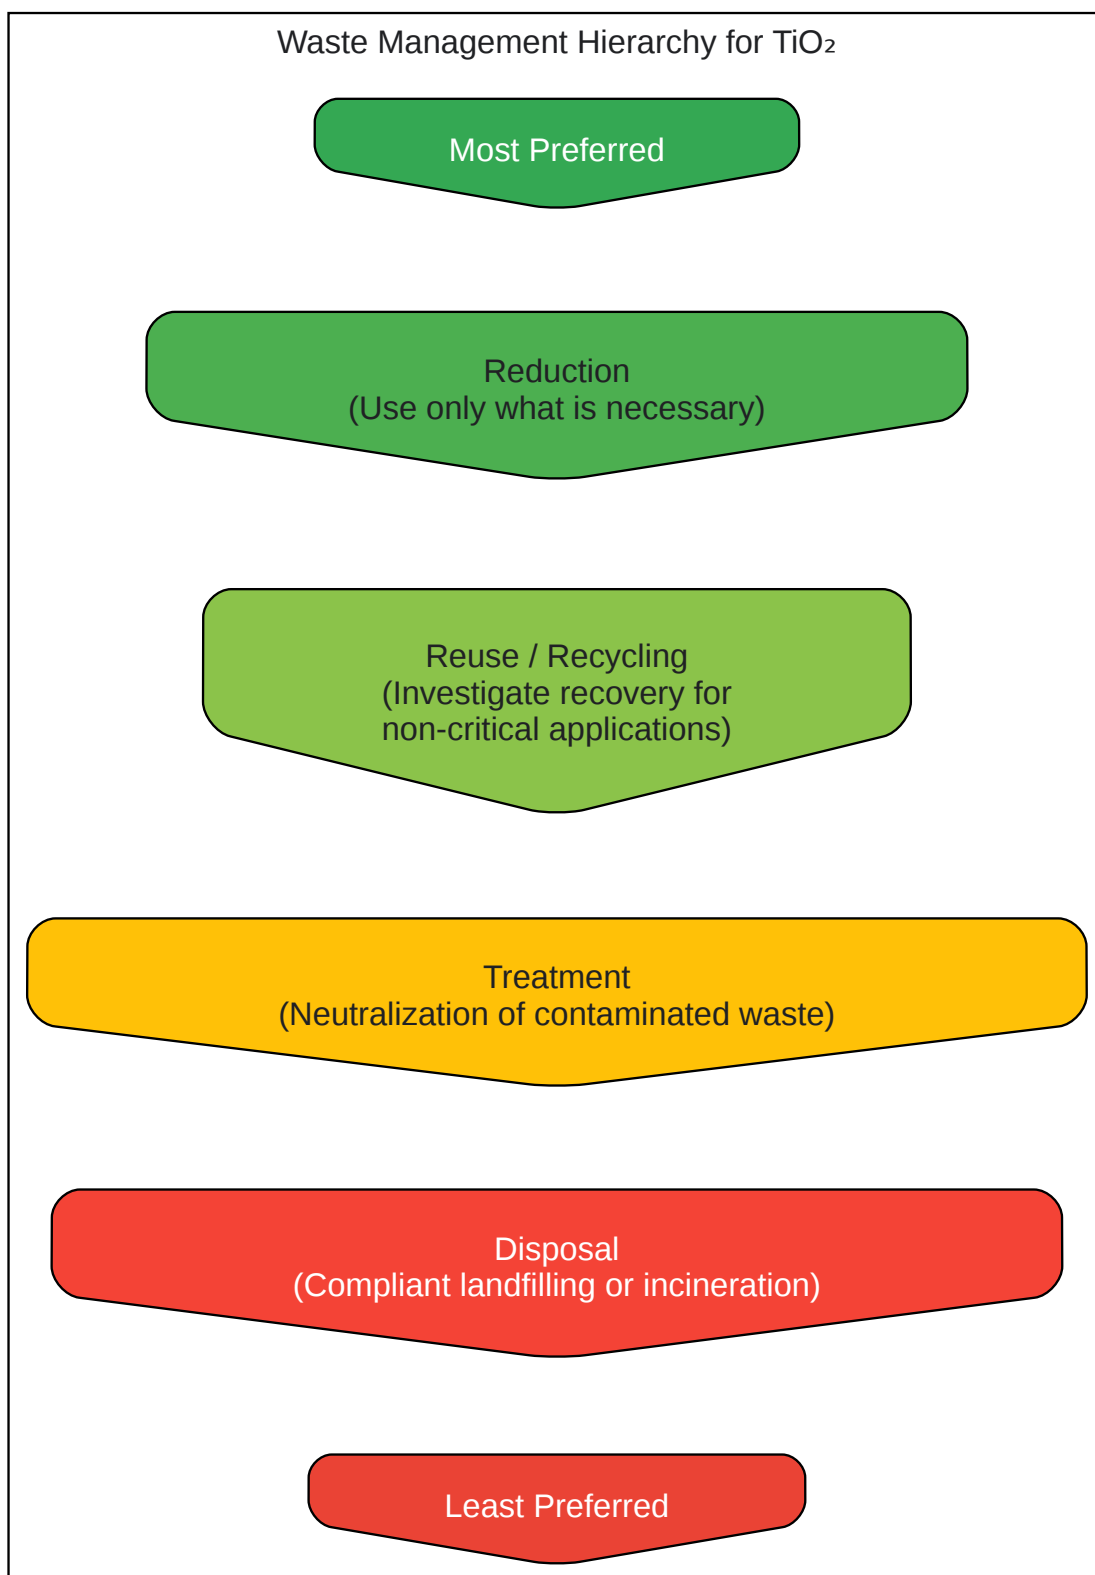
Waste Management Hierarchy for $TiO_2$

Most Preferred

Reduction
(Use only what is necessary)

Reuse / Recycling
(Investigate recovery for non-critical applications)

Treatment
(Neutralization of contaminated waste)

Disposal
(Compliant landfilling or incineration)

Least Preferred